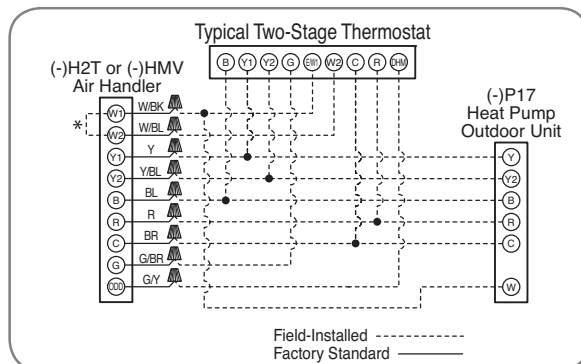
Typical Two-Stage Thermostat

B Y1 Y2 G E/W1 W2 C R DHM

(-)H2T or (-)HMV
Air Handler

W1 W/BK
* W2 W/BL
Y1 Y
Y2 Y/BL
B BL
R R
C BR
G G/BR
ODD G/Y

(-)P17
Heat Pump
Outdoor Unit

Y
Y2
B
R
C
W

Field-Installed
Factory Standard